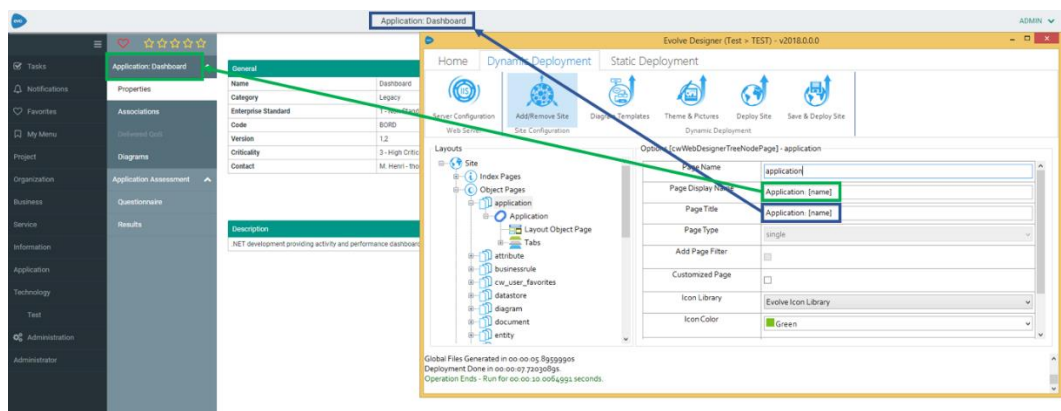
Application: Dashboard

ADMIN

Tasks
Notifications
Favorites
My Menu
Project
Organization
Business
Service
Information
Application
Technology
Test
Administration
Administrator

Application: Dashboard
Properties
Associations
Delivered QoS
Diagrams
Application Assessment
Questionnaire
Results

General

| | |
|---|---|
| Name | Dashboard |
| Category | Legacy |
| Enterprise Standard | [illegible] |
| Code | BORD |
| Version | 1.2 |
| Criticality | 3 - High Critic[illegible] |
| Contact | M. Henri - fho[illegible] |

Description
.NET development providing activity and performance dashboard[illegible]

Evolve Designer (Test > TEST) - v2018.0.0.0

Home | Dynamic Deployment | Static Deployment

Server Configuration
Web Server
Add/Remove Site
Site Configuration
Diagram Templates
Theme & Pictures
Deploy Site
Save & Deploy Site
Dynamic Deployment

Layouts
Site
Index Pages
Object Pages
application
Application
Layout Object Page
Tabs
attribute
businessrule
cw_user_favorites
datastore
diagram
document
entity

Options [cwWebDesignerTreeNodePage] - application

| | |
|---|---|
| Page Name | application |
| Page Display Name | Application: {name} |
| Page Title | Application: {name} |
| Page Type | single |
| Add Page Filter | |
| Customized Page | |
| Icon Library | Evolve Icon Library |
| Icon Color | Green |

Global Files Generated in 00:00:05.89599905
Deployment Done in 00:00:07.7203089s.
Operation Ends - Run for 00:00:10.0064991 seconds.